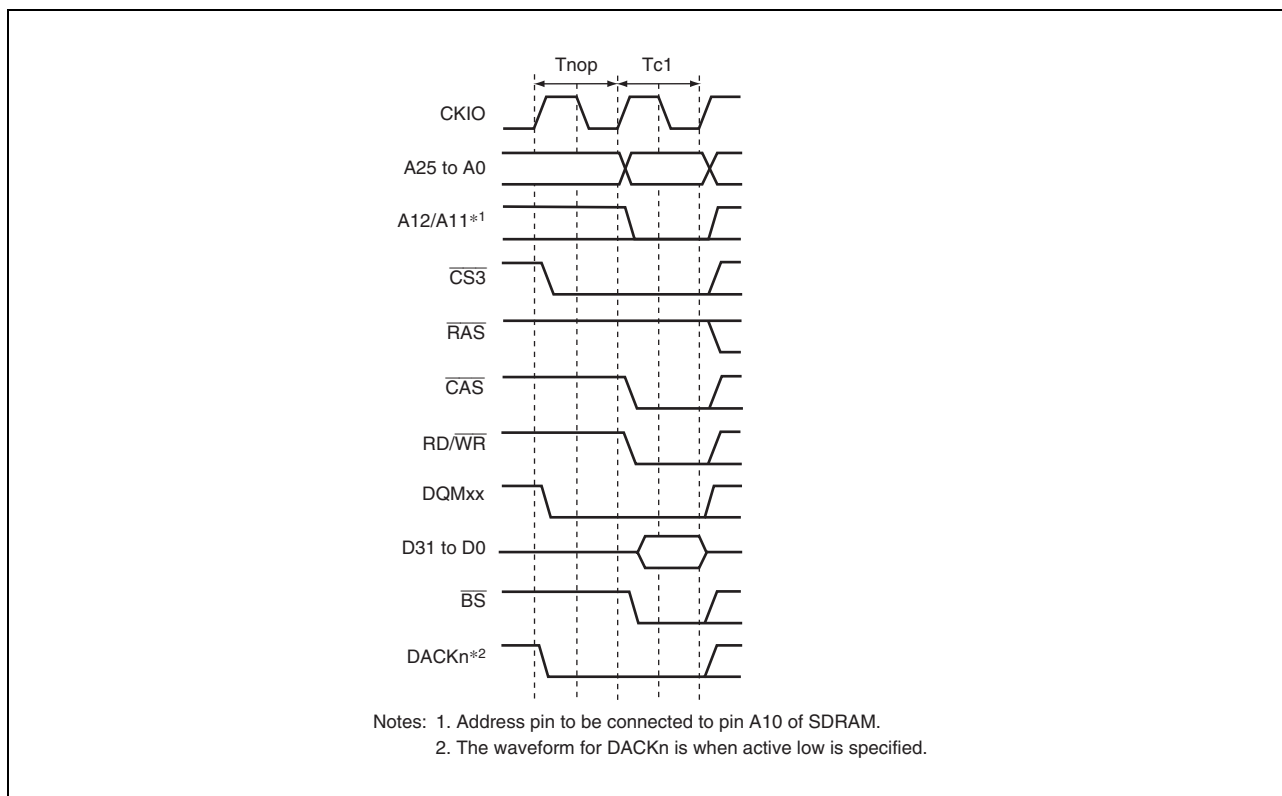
Tnop
Tc1

CKIO
A25 to A0
A12/A11*1
$\overline{CS3}$
$\overline{RAS}$
$\overline{CAS}$
RD/$\overline{WR}$
DQMxx
D31 to D0
$\overline{BS}$
DACKn*2

Notes: 1. Address pin to be connected to pin A10 of SDRAM.
2. The waveform for DACKn is when active low is specified.